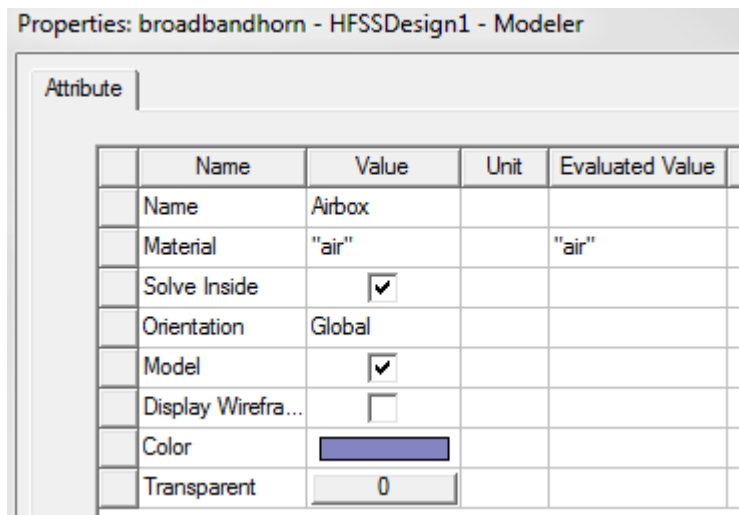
Properties: broadbandhorn - HFSSDesign1 - Modeler

Attribute

| Name | Value | Unit | Evaluated Value |
|---|---|---|---|
| Name | Airbox | | |
| Material | "air" | | "air" |
| Solve Inside | ☑ | | |
| Orientation | Global | | |
| Model | ☑ | | |
| Display Wirefra... | ☐ | | |
| Color | | | |
| Transparent | 0 | | |